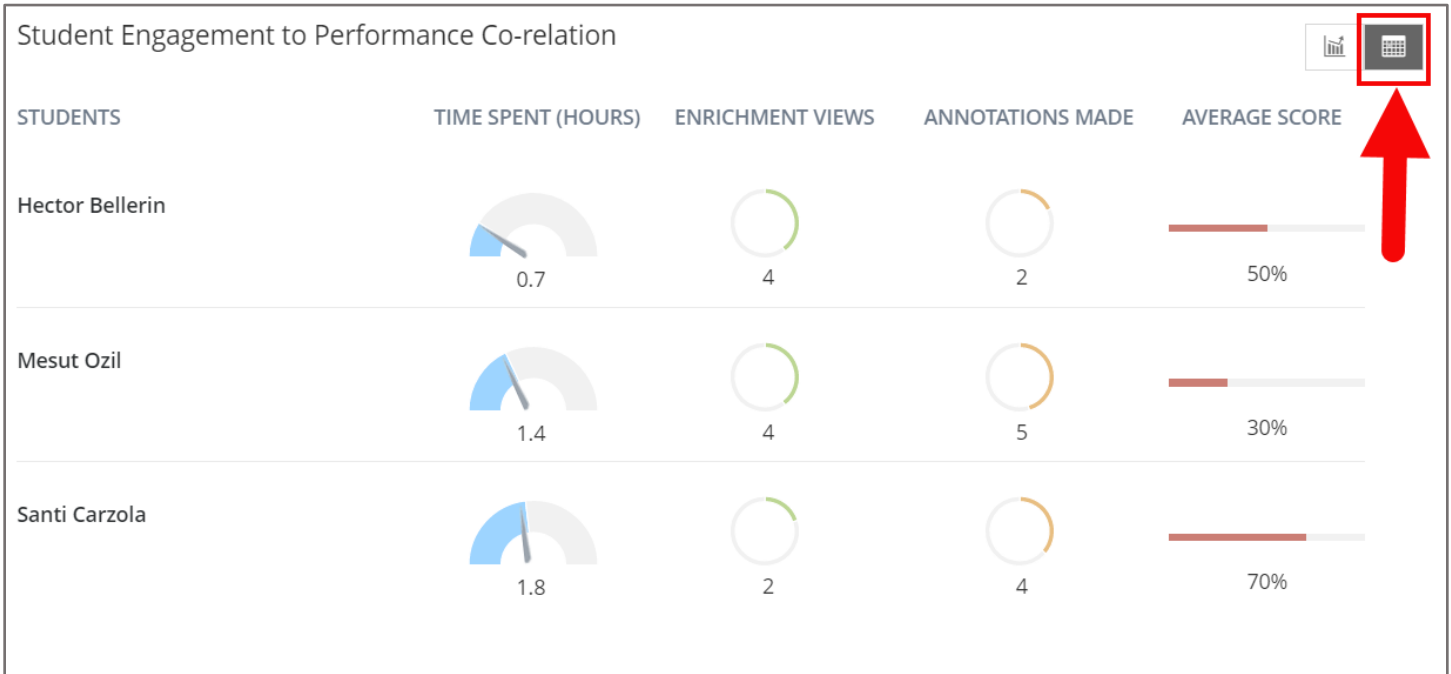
Student Engagement to Performance Co-relation

| STUDENTS | TIME SPENT (HOURS) | ENRICHMENT VIEWS | ANNOTATIONS MADE | AVERAGE SCORE |
|---|---|---|---|---|
| Hector Bellerin | 0.7 | 4 | 2 | 50% |
| Mesut Ozil | 1.4 | 4 | 5 | 30% |
| Santi Carzola | 1.8 | 2 | 4 | 70% |